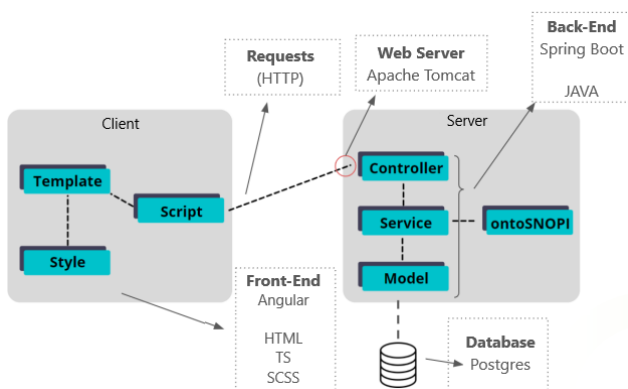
Back-End
Spring Boot

JAVA

Requests
(HTTP)

Web Server
Apache Tomcat

Client

Template

Script

Style

Server

Controller

Service

ontoSNOPI

Model

Front-End
Angular

HTML
TS
SCSS

Database
Postgres